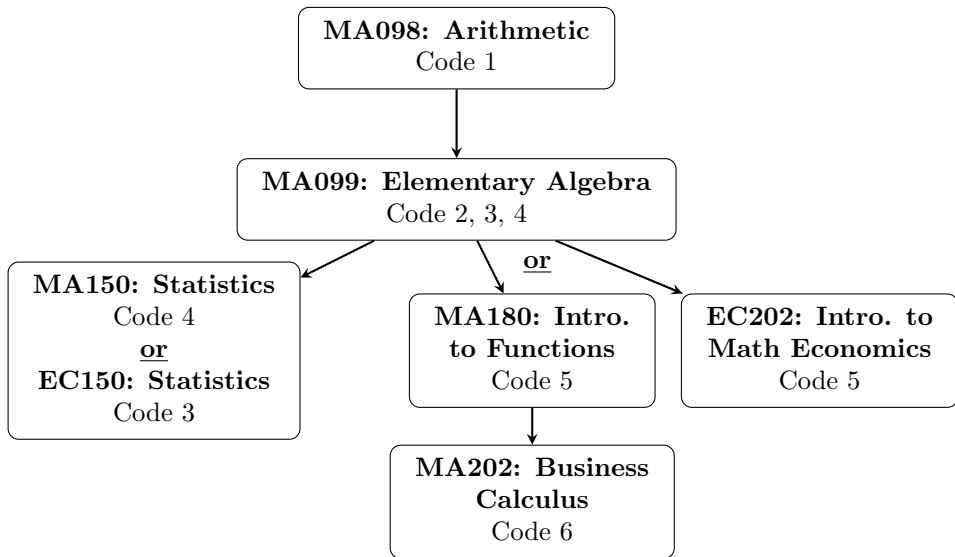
MA098: Arithmetic
Code 1

MA099: Elementary Algebra
Code 2, 3, 4

or

MA150: Statistics
Code 4
or
EC150: Statistics
Code 3

MA180: Intro. to Functions
Code 5

EC202: Intro. to Math Economics
Code 5

MA202: Business Calculus
Code 6